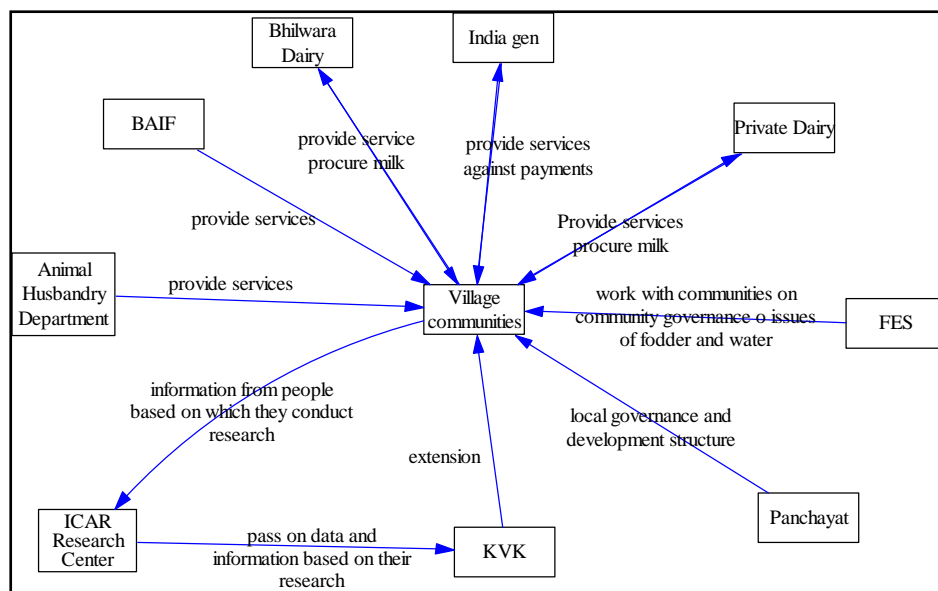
Bhilwara Dairy

India gen

BAIF

provide service procure milk

provide services against payments

Private Dairy

provide services

Provide services procure milk

Animal Husbandry Department

provide services

Village communities

work with communities on community governance o issues of fodder and water

FES

information from people based on which they conduct research

local governance and development structure

extension

Panchayat

ICAR Research Center

pass on data and information based on their research

KVK